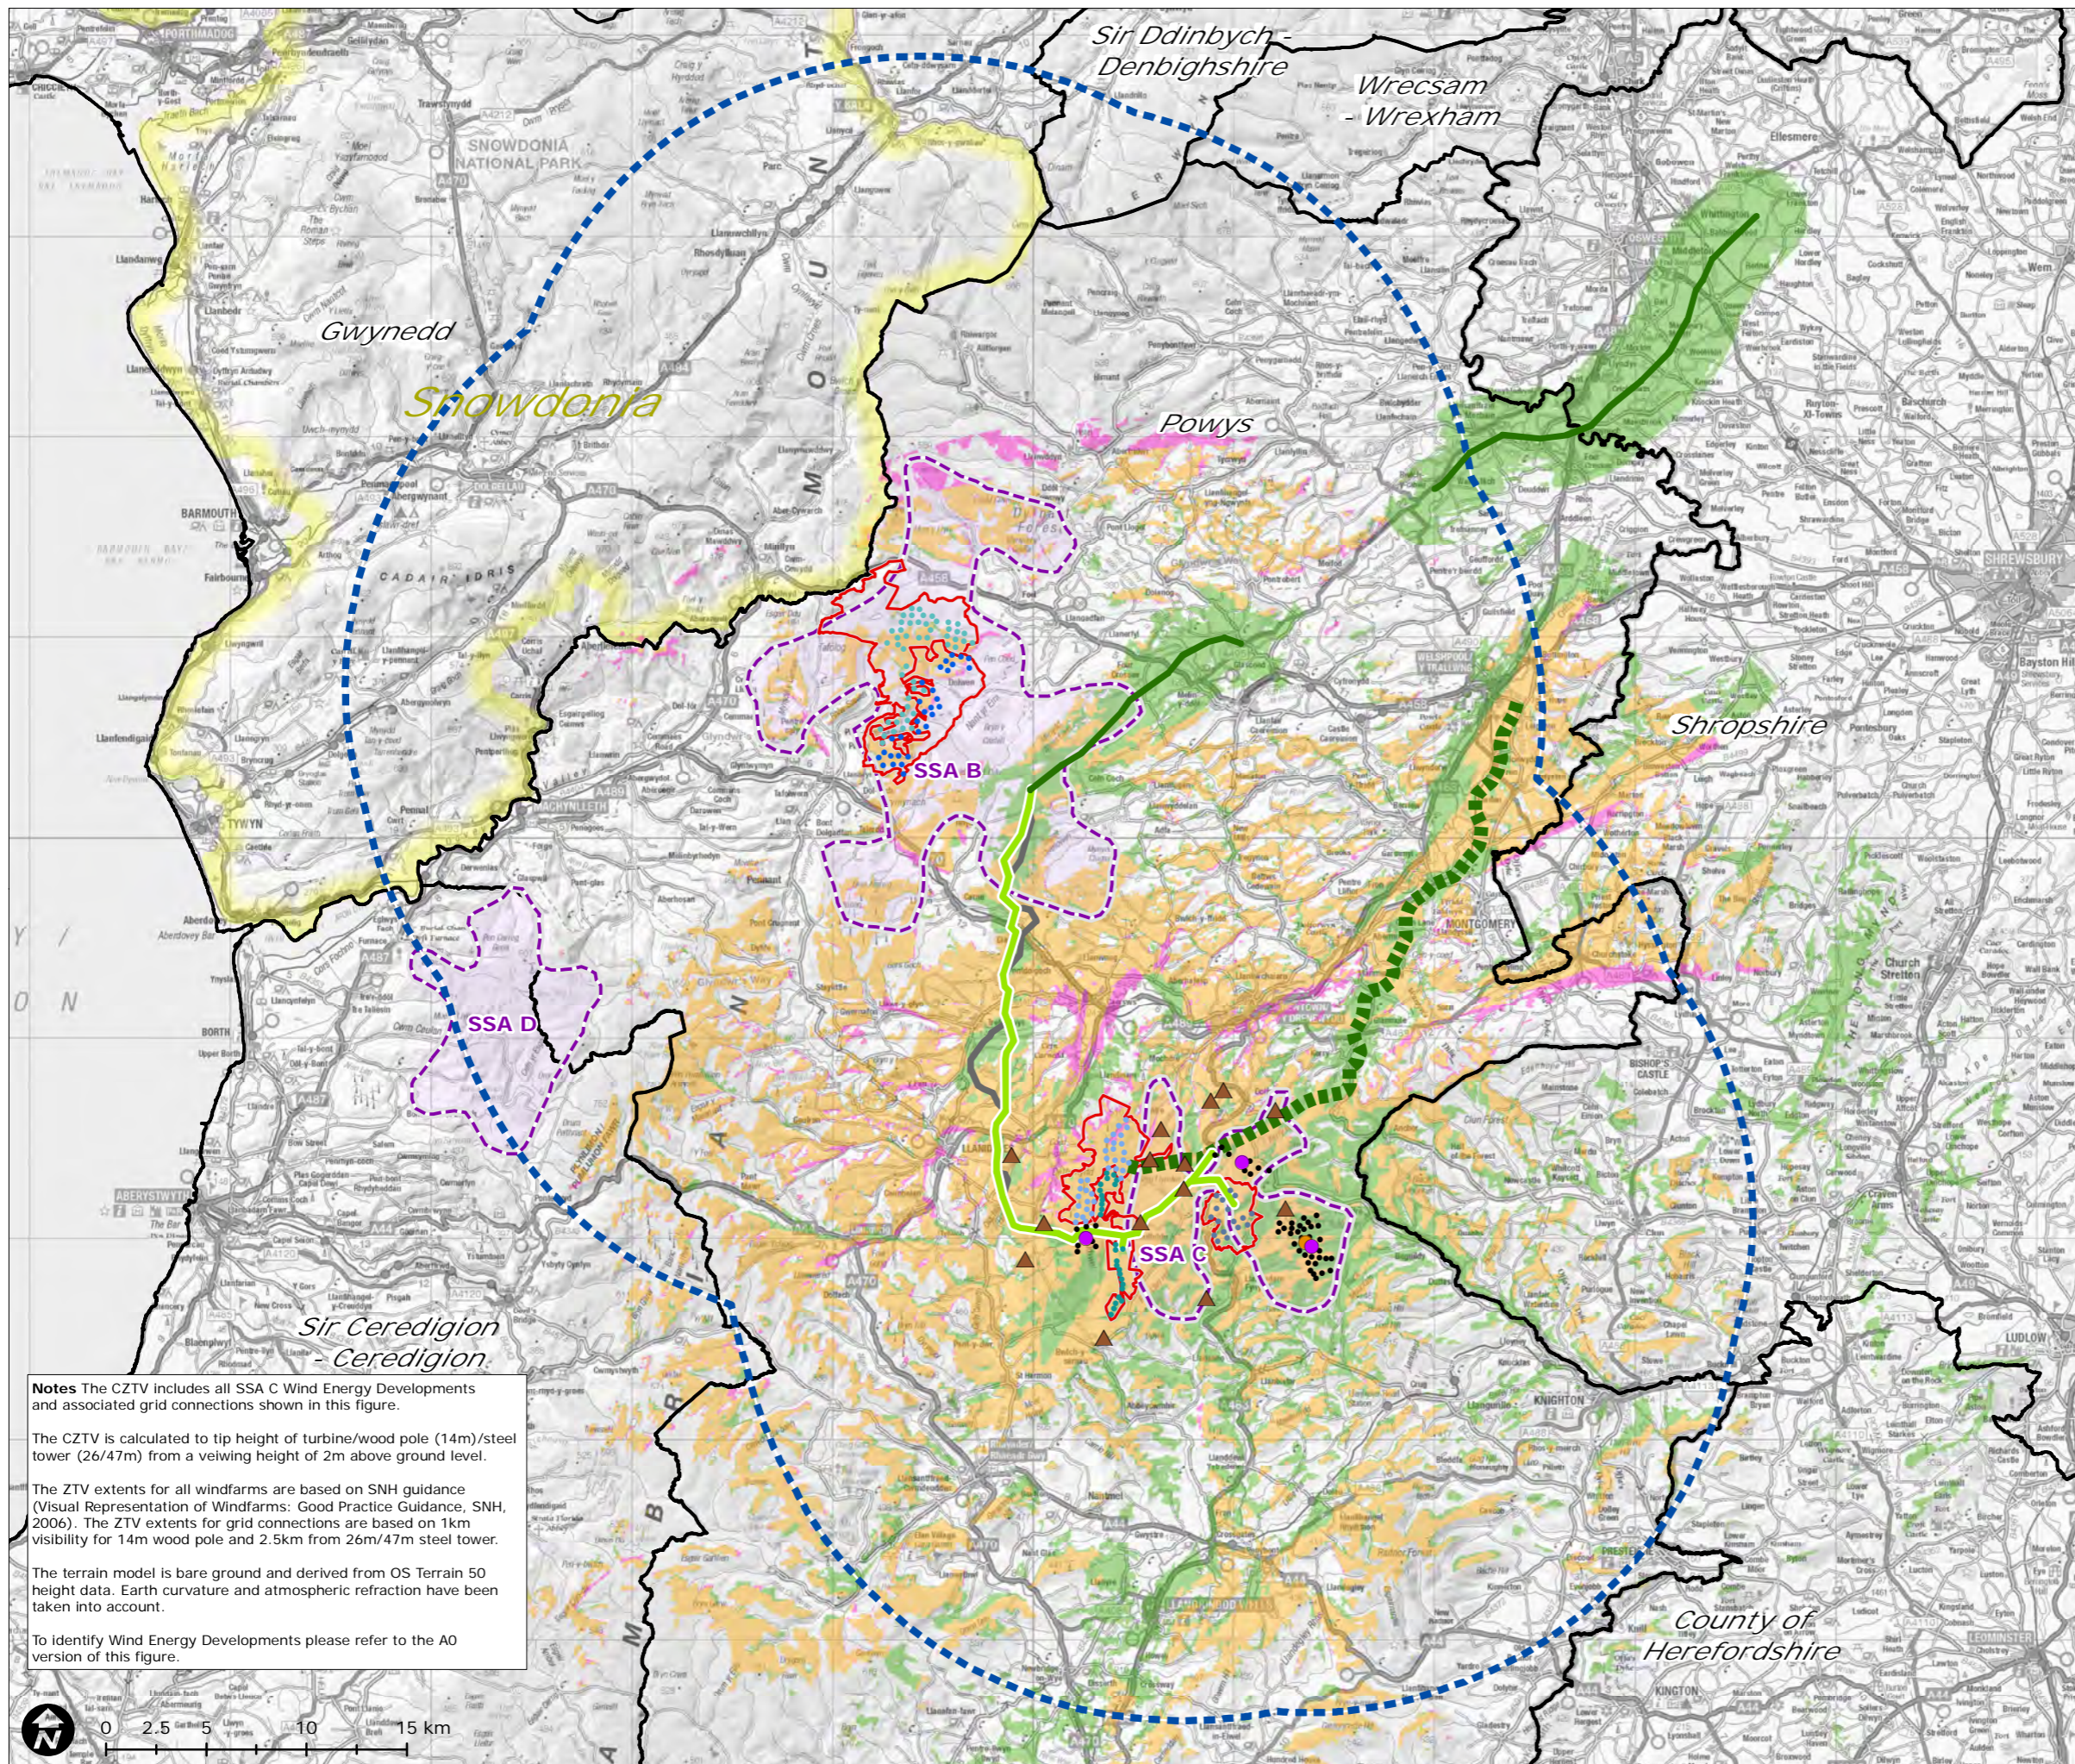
Sir Ddinbych - Denbighshire

Wrecsam - Wrexham

Gwynedd

Snowdonia

SNOWDONIA NATIONAL PARK

Powys

CADAIR IDRIS

BARMOUTH

SSA B

Shropshire

SSA D

SSA C

ABERYSTWYTH

Sir Ceredigion - Ceredigion

County of Herefordshire

SHREWSBURY

MONTGOMERY

KNIGHTON

LUDLOW

TYWYN

**Notes** The CZTV includes all SSA C Wind Energy Developments and associated grid connections shown in this figure.

The CZTV is calculated to tip height of turbine/wood pole (14m)/steel tower (26/47m) from a veiwing height of 2m above ground level.

The ZTV extents for all windfarms are based on SNH guidance (Visual Representation of Windfarms: Good Practice Guidance, SNH, 2006). The ZTV extents for grid connections are based on 1km visibility for 14m wood pole and 2.5km from 26m/47m steel tower.

The terrain model is bare ground and derived from OS Terrain 50 height data. Earth curvature and atmospheric refraction have been taken into account.

To identify Wind Energy Developments please refer to the A0 version of this figure.

N

0 2.5 5 10 15 km